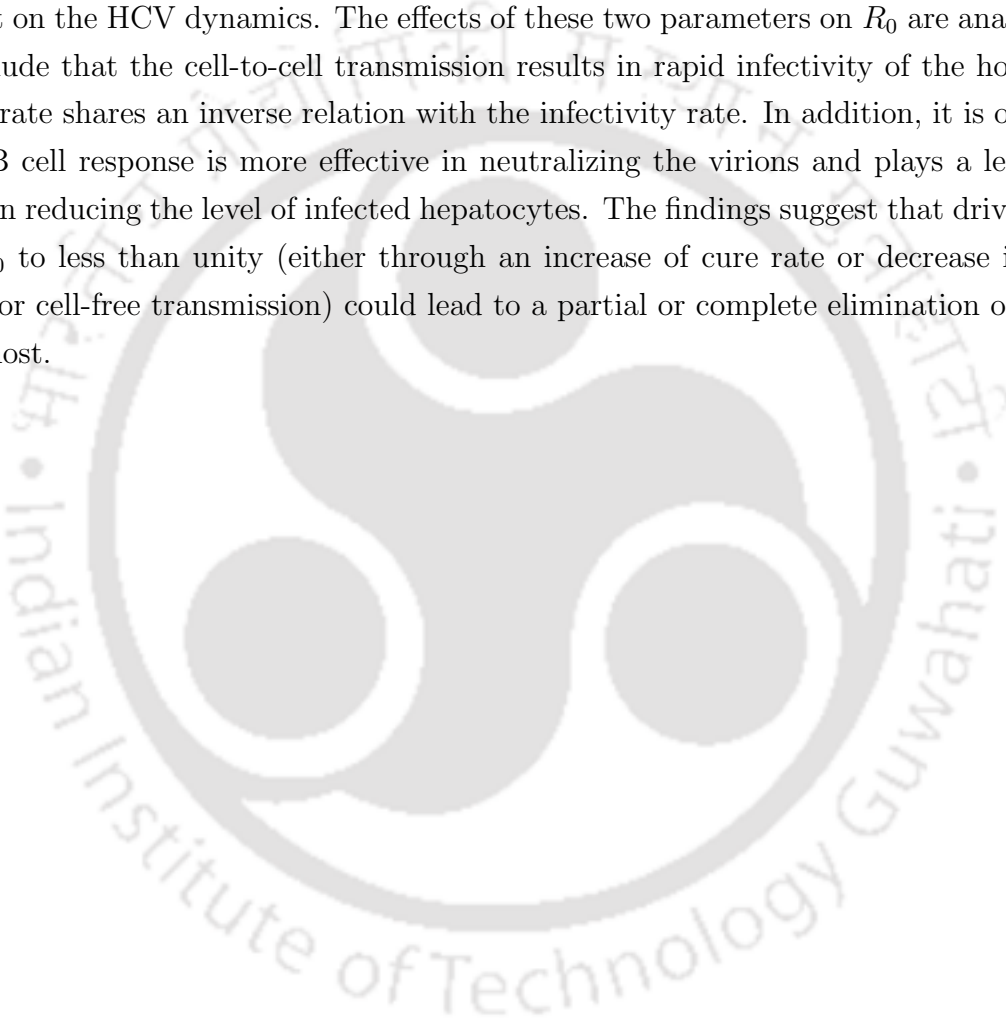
t on the HCV dynamics. The effects of these two parameters on $R_0$ are ana ude that the cell-to-cell transmission results in rapid infectivity of the ho rate shares an inverse relation with the infectivity rate. In addition, it is o B cell response is more effective in neutralizing the virions and plays a le n reducing the level of infected hepatocytes. The findings suggest that driv $_0$ to less than unity (either through an increase of cure rate or decrease i or cell-free transmission) could lead to a partial or complete elimination o ost.

Indian Institute of Technology Guwahati